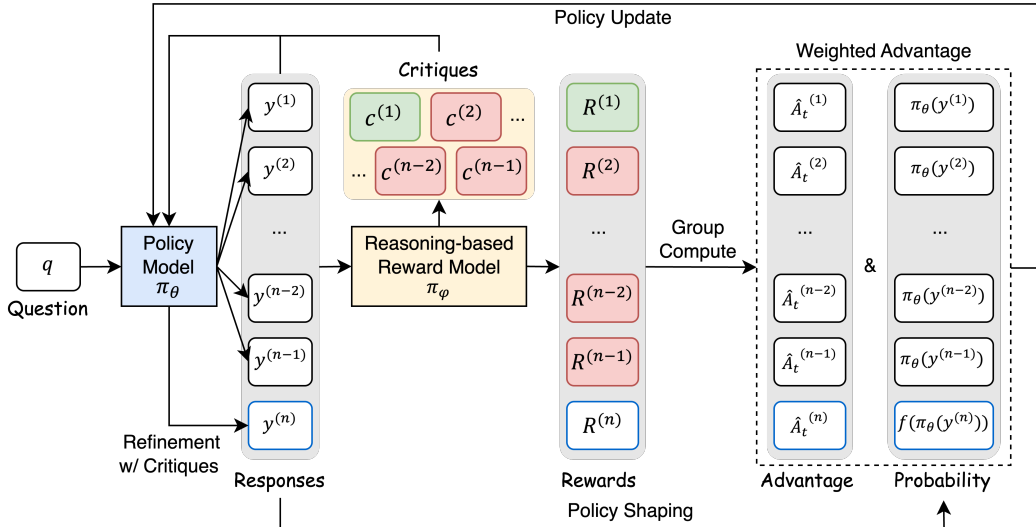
Policy Update

Weighted Advantage

Critiques

$q$

Question

Policy Model $\pi_\theta$

$y^{(1)}$

$y^{(2)}$

...

$y^{(n-2)}$

$y^{(n-1)}$

$y^{(n)}$

Refinement w/ Critiques

Responses

$c^{(1)}$ $c^{(2)}$ ...

... $c^{(n-2)}$ $c^{(n-1)}$

Reasoning-based Reward Model $\pi_\varphi$

$R^{(1)}$

$R^{(2)}$

...

$R^{(n-2)}$

$R^{(n-1)}$

$R^{(n)}$

Rewards

Group Compute

Policy Shaping

$\hat{A}_t^{(1)}$

$\hat{A}_t^{(2)}$

...

$\hat{A}_t^{(n-2)}$

$\hat{A}_t^{(n-1)}$

$\hat{A}_t^{(n)}$

Advantage

&

$\pi_\theta(y^{(1)})$

$\pi_\theta(y^{(2)})$

...

$\pi_\theta(y^{(n-2)})$

$\pi_\theta(y^{(n-1)})$

$f(\pi_\theta(y^{(n)}))$

Probability